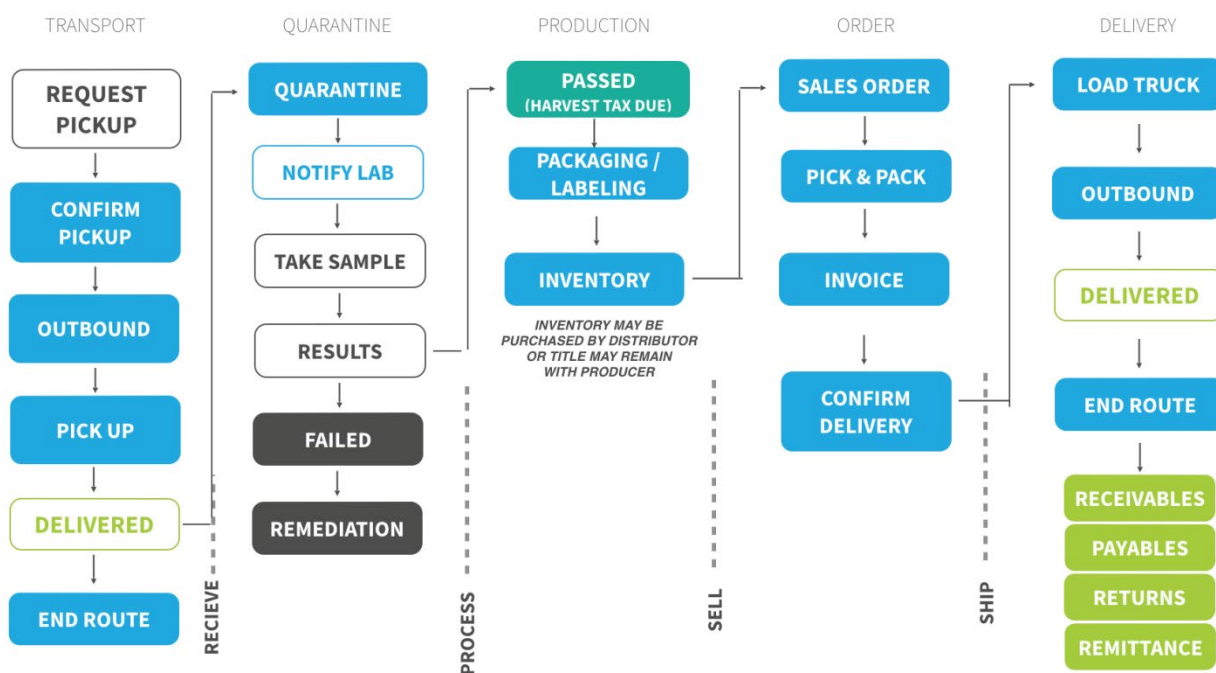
TRANSPORT

REQUEST PICKUP

CONFIRM PICKUP

OUTBOUND

PICK UP

DELIVERED

END ROUTE

RECIEVE

QUARANTINE

QUARANTINE

NOTIFY LAB

TAKE SAMPLE

RESULTS

FAILED

REMEDIATION

PROCESS

PRODUCTION

PASSED (HARVEST TAX DUE)

PACKAGING / LABELING

INVENTORY

INVENTORY MAY BE PURCHASED BY DISTRIBUTOR OR TITLE MAY REMAIN WITH PRODUCER

SELL

ORDER

SALES ORDER

PICK & PACK

INVOICE

CONFIRM DELIVERY

SHIP

DELIVERY

LOAD TRUCK

OUTBOUND

DELIVERED

END ROUTE

RECEIVABLES

PAYABLES

RETURNS

REMITTANCE